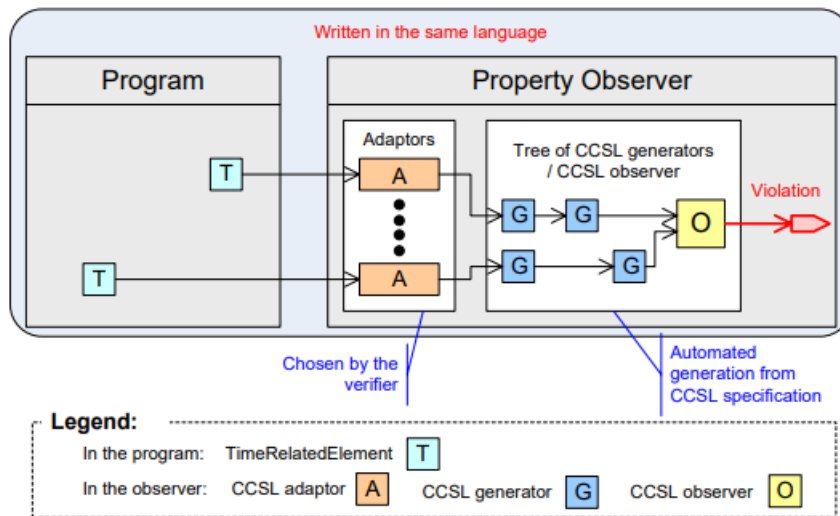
Written in the same language

Program

T

T

Property Observer

Adaptors

A

A

Tree of CCSL generators / CCSL observer

G

G

G

G

O

Violation

Chosen by the verifier

Automated generation from CCSL specification

Legend:

In the program: TimeRelatedElement T

In the observer: CCSL adaptor A CCSL generator G CCSL observer O